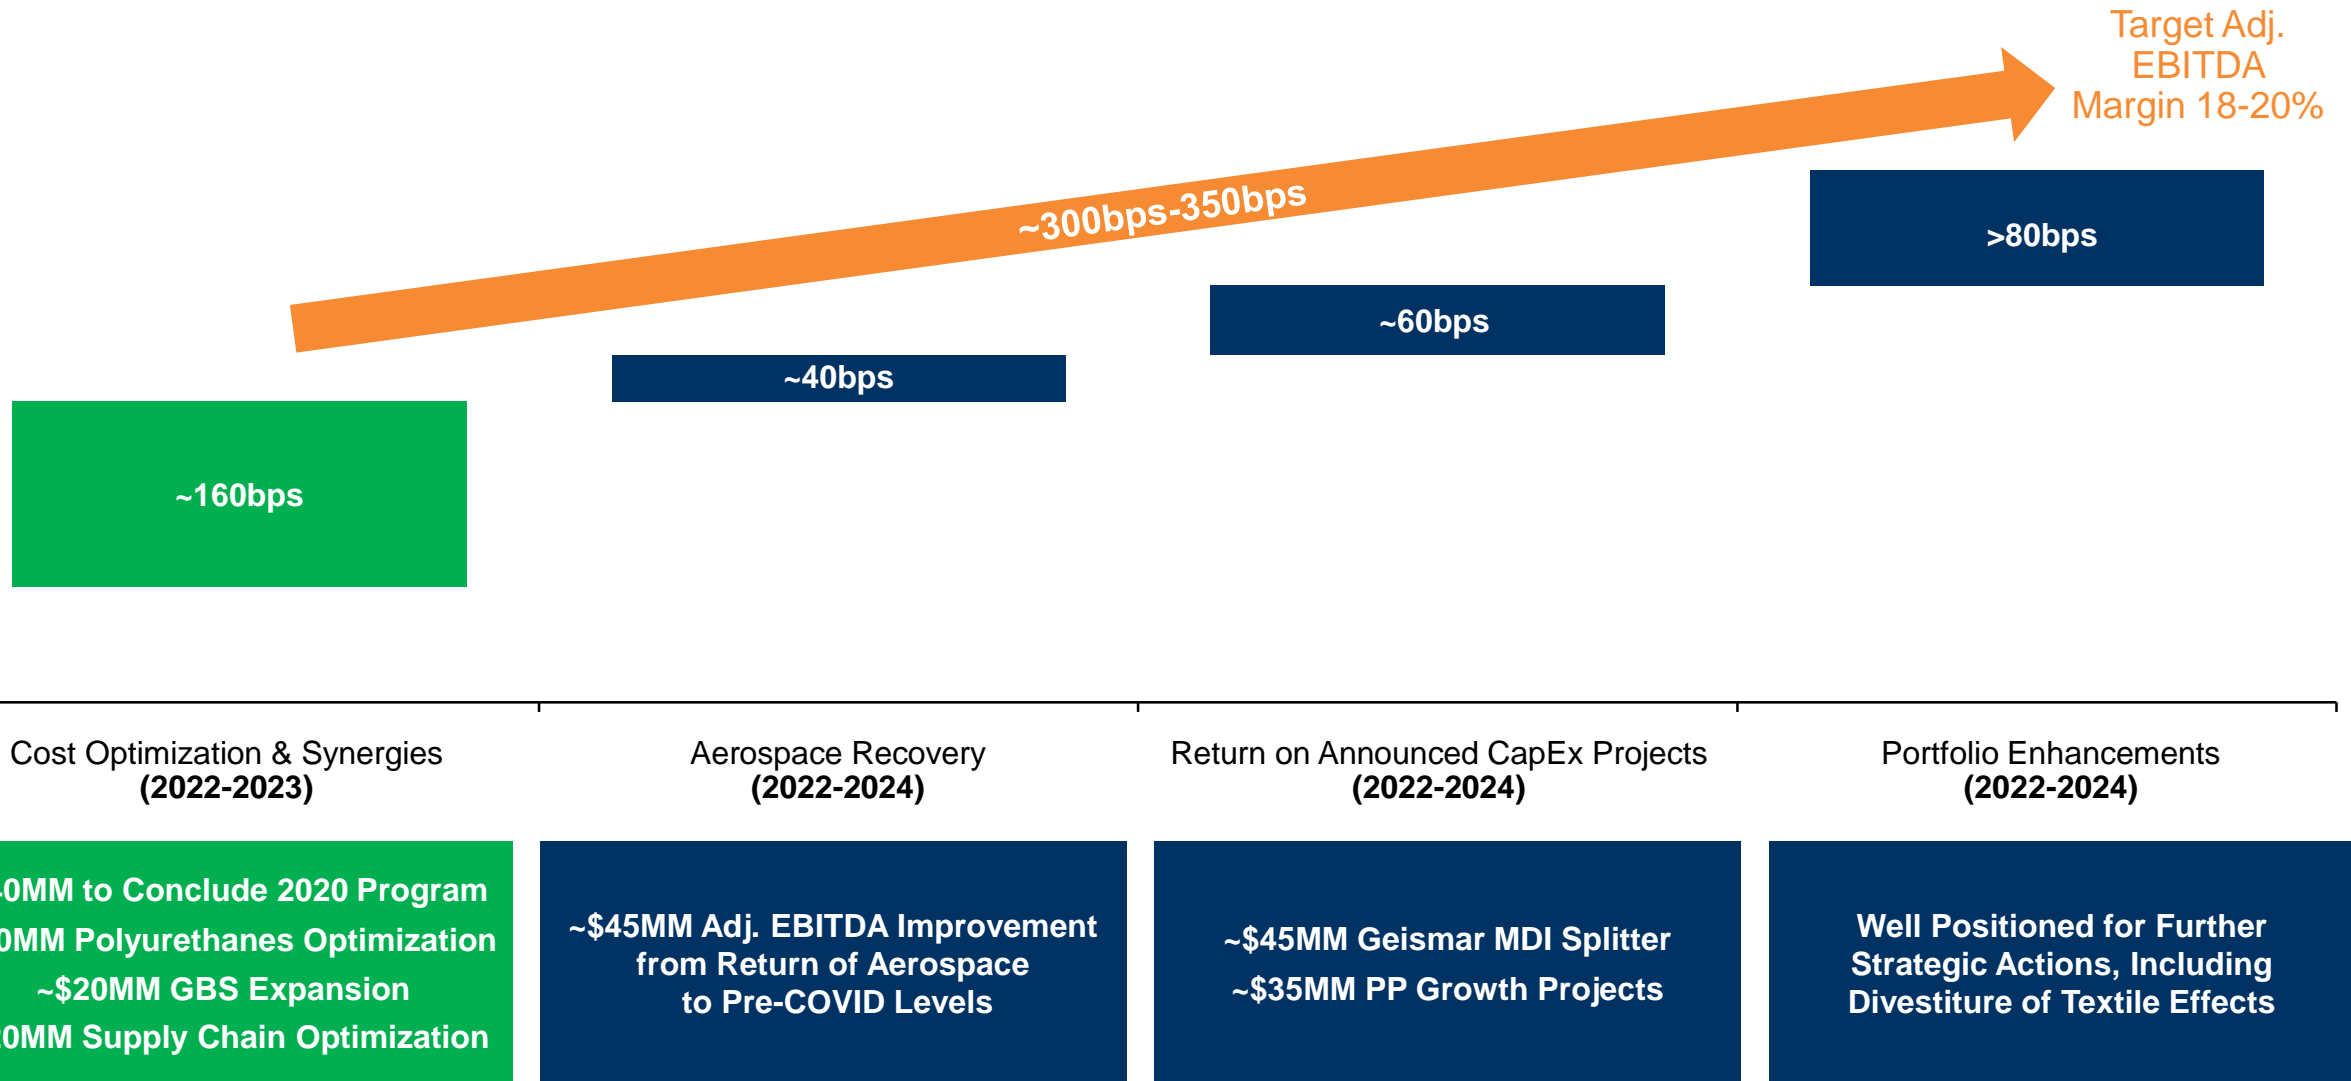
Target Adj. EBITDA Margin 18-20%

~300bps-350bps

>80bps

~60bps

~40bps

~160bps

Cost Optimization & Synergies
(2022-2023)

Aerospace Recovery
(2022-2024)

Return on Announced CapEx Projects
(2022-2024)

Portfolio Enhancements
(2022-2024)

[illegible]0MM to Conclude 2020 Program
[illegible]0MM Polyurethanes Optimization
~$20MM GBS Expansion
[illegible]0MM Supply Chain Optimization

~$45MM Adj. EBITDA Improvement from Return of Aerospace to Pre-COVID Levels

~$45MM Geismar MDI Splitter
~$35MM PP Growth Projects

Well Positioned for Further Strategic Actions, Including Divestiture of Textile Effects